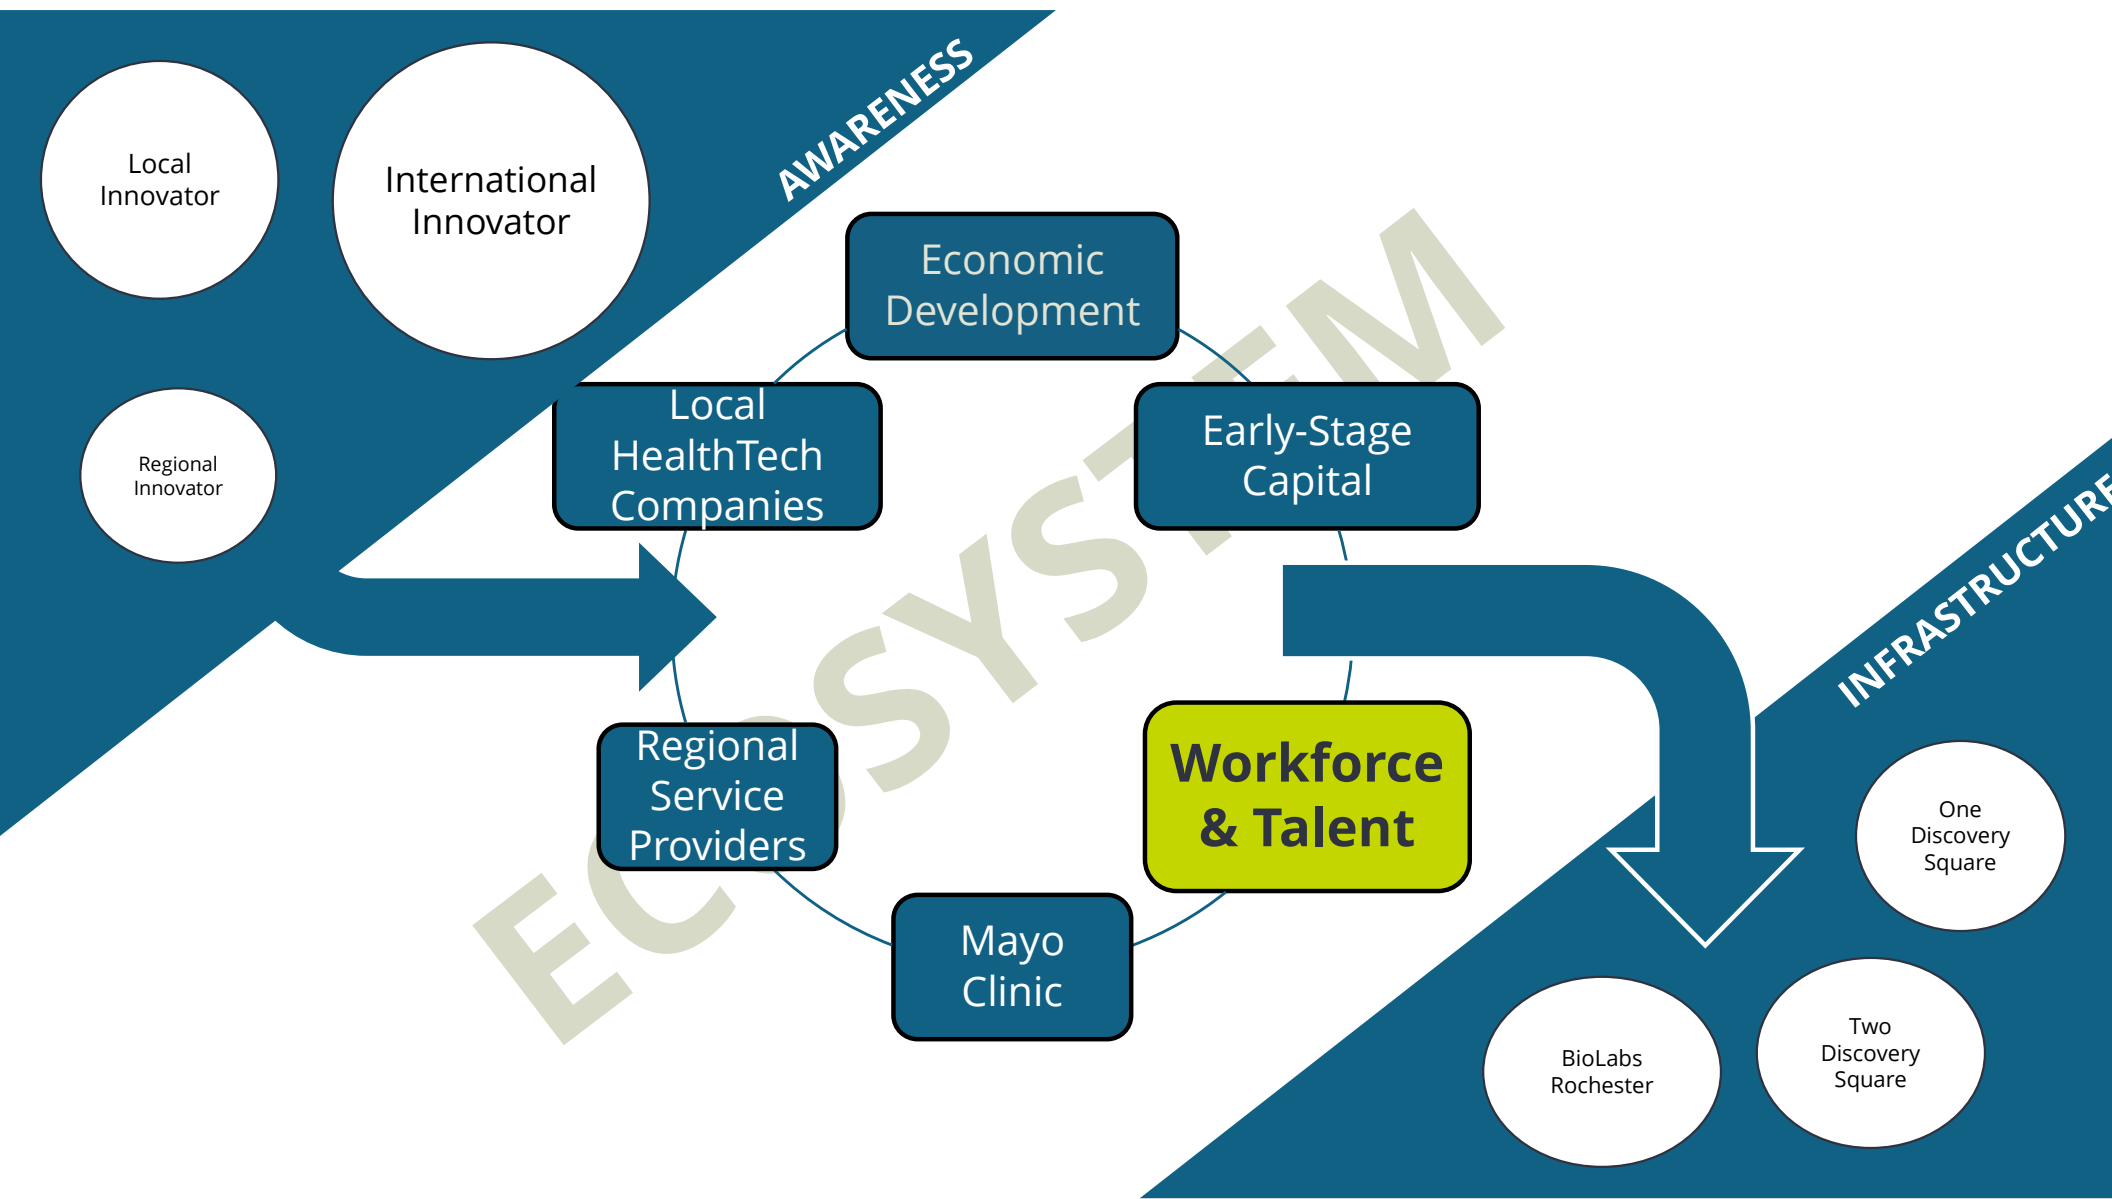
Local Innovator

International Innovator

Regional Innovator

AWARENESS

ECOSYSTEM

Economic Development

Local HealthTech Companies

Early-Stage Capital

Regional Service Providers

Workforce & Talent

Mayo Clinic

INFRASTRUCTURE

One Discovery Square

BioLabs Rochester

Two Discovery Square